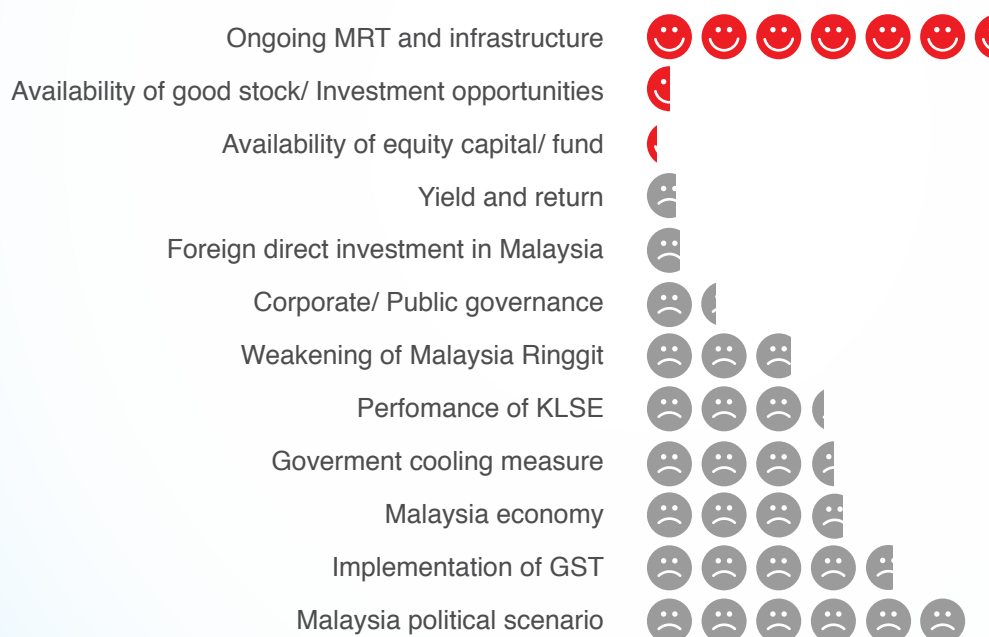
Ongoing MRT and infrastructure
Availability of good stock/ Investment opportunities
Availability of equity capital/ fund
Yield and return
Foreign direct investment in Malaysia
Corporate/ Public governance
Weakening of Malaysia Ringgit
Perfomance of KLSE
Goverment cooling measure
Malaysia economy
Implementation of GST
Malaysia political scenario